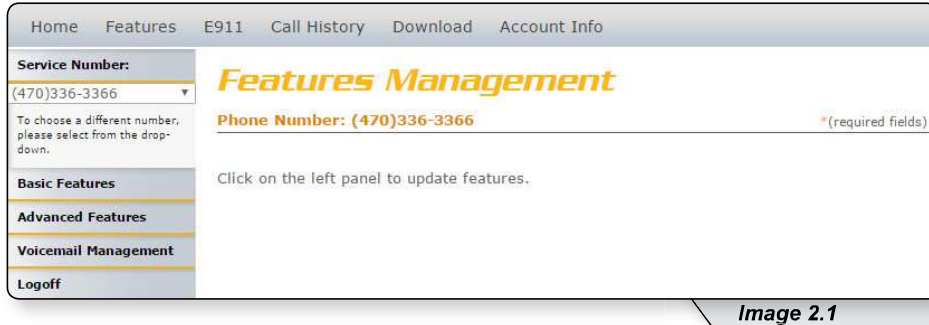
Home Features E911 Call History Download Account Info

Service Number:

(470)336-3366

To choose a different number, please select from the drop-down.

Basic Features

Advanced Features

Voicemail Management

Logoff

Features Management

Phone Number: (470)336-3366

*(required fields)

Click on the left panel to update features.

Image 2.1